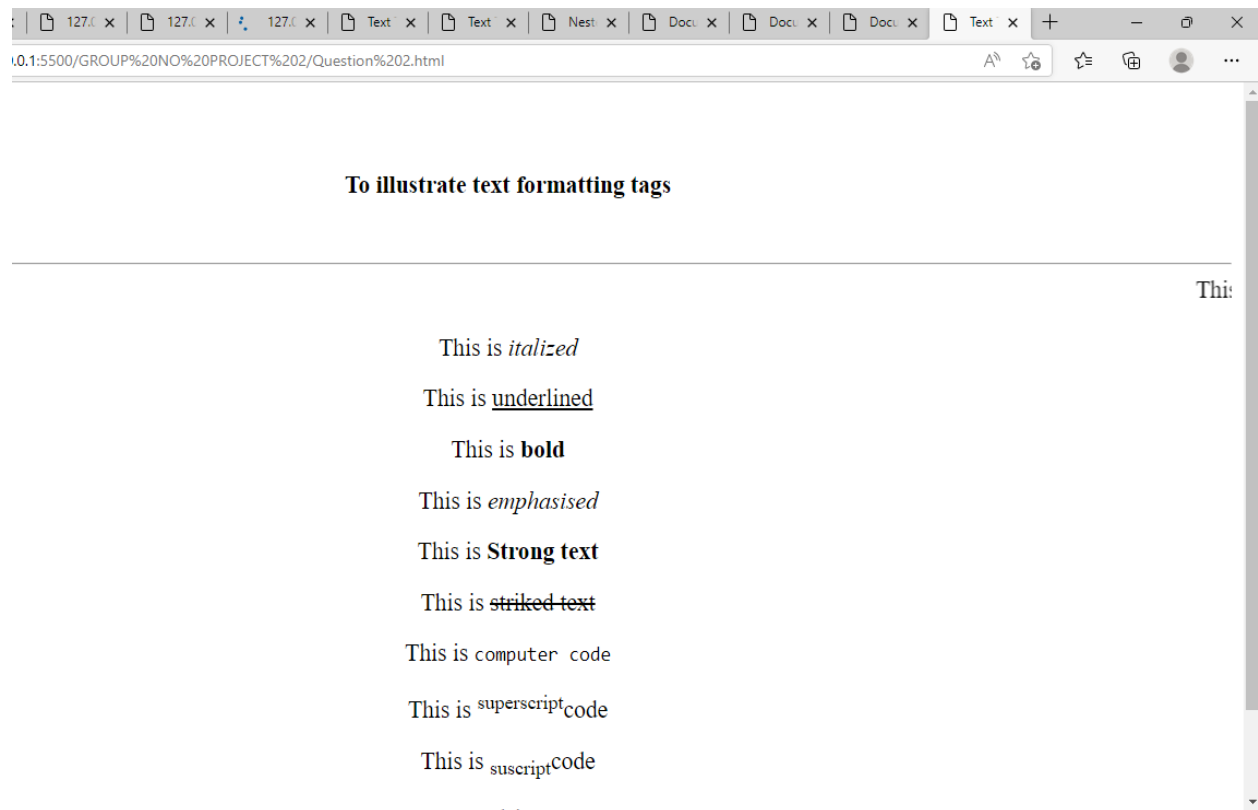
127.( × 127.( × 127.( × Text × Text × Nest × Docu × Docu × Docu × Text ×

.0.1:5500/GROUP%20NO%20PROJECT%202/Question%202.html

To illustrate text formatting tags

Thi

This is *italized*

This is underlined

This is **bold**

This is *emphasised*

This is **Strong text**

This is ~~striked text~~

This is `computer code`

This is $^{\text{superscript}}$code

This is $_{\text{suscript}}$code